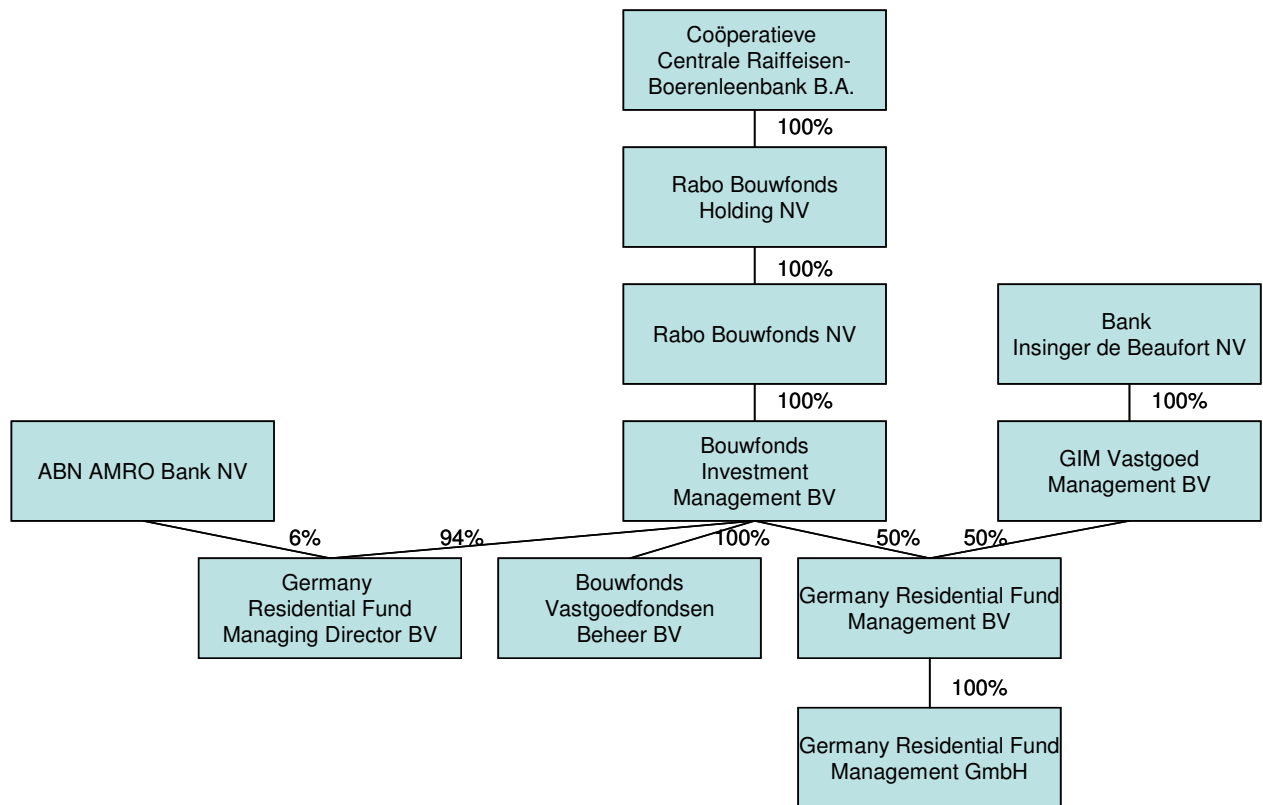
Coöperatieve Centrale Raiffeisen-Boerenleenbank B.A.

100%

Rabo Bouwfonds Holding NV

100%

Rabo Bouwfonds NV

Bank Insinger de Beaufort NV

100%

100%

ABN AMRO Bank NV

Bouwfonds Investment Management BV

GIM Vastgoed Management BV

6%

94%

100%

50%

50%

Germany Residential Fund Managing Director BV

Bouwfonds Vastgoedfondsen Beheer BV

Germany Residential Fund Management BV

100%

Germany Residential Fund Management GmbH